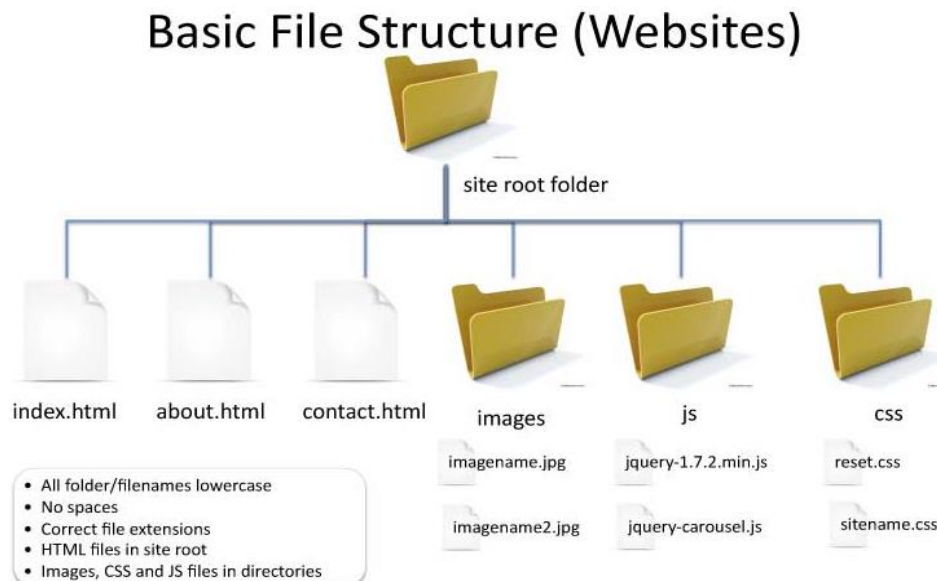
Basic File Structure (Websites)

site root folder

index.html

about.html

contact.html

images

imagename.jpg

imagename2.jpg

js

jquery-1.7.2.min.js

jquery-carousel.js

css

reset.css

sitename.css

- All folder/filenames lowercase
- No spaces
- Correct file extensions
- HTML files in site root
- Images, CSS and JS files in directories